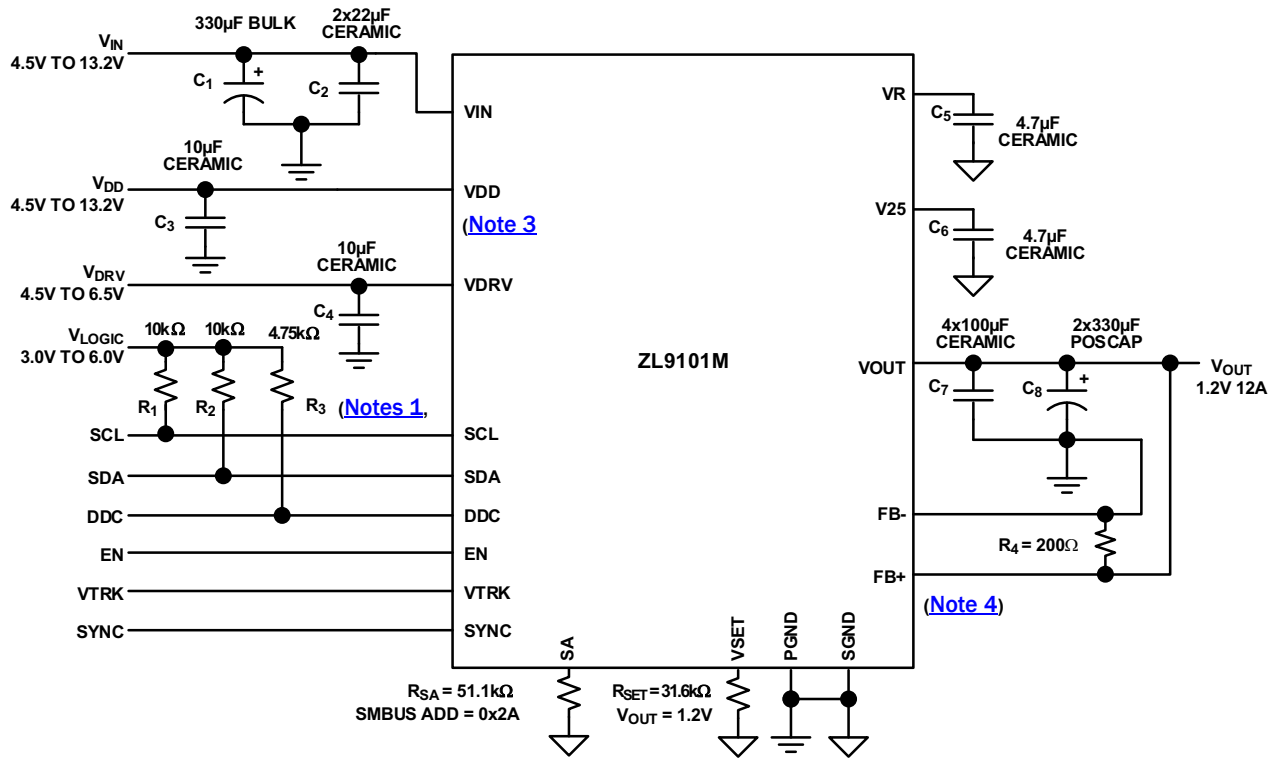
330µF BULK
2x22µF CERAMIC
$V_{IN}$
4.5V TO 13.2V
$C_1$
$C_2$
VIN
10µF CERAMIC
$V_{DD}$
4.5V TO 13.2V
$C_3$
VDD
(Note 3
10µF CERAMIC
$V_{DRV}$
4.5V TO 6.5V
$C_4$
VDRV
$V_{LOGIC}$
3.0V TO 6.0V
10kΩ
10kΩ
4.75kΩ
$R_1$
$R_2$
$R_3$
(Notes 1,
SCL
SCL
SDA
SDA
DDC
DDC
EN
EN
VTRK
VTRK
SYNC
SYNC
ZL9101M
VR
$C_5$
4.7µF CERAMIC
V25
$C_6$
4.7µF CERAMIC
4x100µF CERAMIC
2x330µF POSCAP
VOUT
$C_7$
$C_8$
$V_{OUT}$
1.2V 12A
FB-
$R_4 = 200Ω$
FB+
(Note 4)
SA
VSET
PGND
SGND
$R_{SA} = 51.1kΩ$
SMBUS ADD = 0x2A
$R_{SET} = 31.6kΩ$
$V_{OUT} = 1.2V$